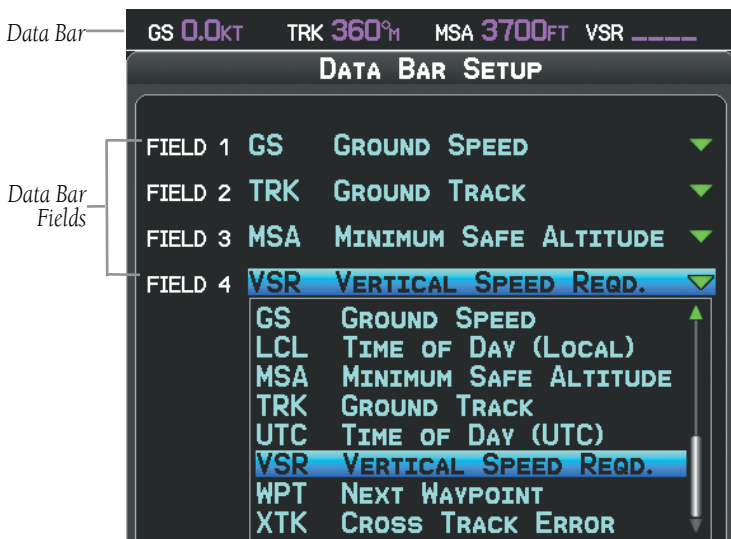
Data Bar

GS 0.0KT TRK 360°M MSA 3700FT VSR _____

DATA BAR SETUP

Data Bar Fields

FIELD 1 GS GROUND SPEED
FIELD 2 TRK GROUND TRACK
FIELD 3 MSA MINIMUM SAFE ALTITUDE
FIELD 4 VSR VERTICAL SPEED REQD.

GS GROUND SPEED
LCL TIME OF DAY (LOCAL)
MSA MINIMUM SAFE ALTITUDE
TRK GROUND TRACK
UTC TIME OF DAY (UTC)
VSR VERTICAL SPEED REQD.
WPT NEXT WAYPOINT
XTK CROSS TRACK ERROR